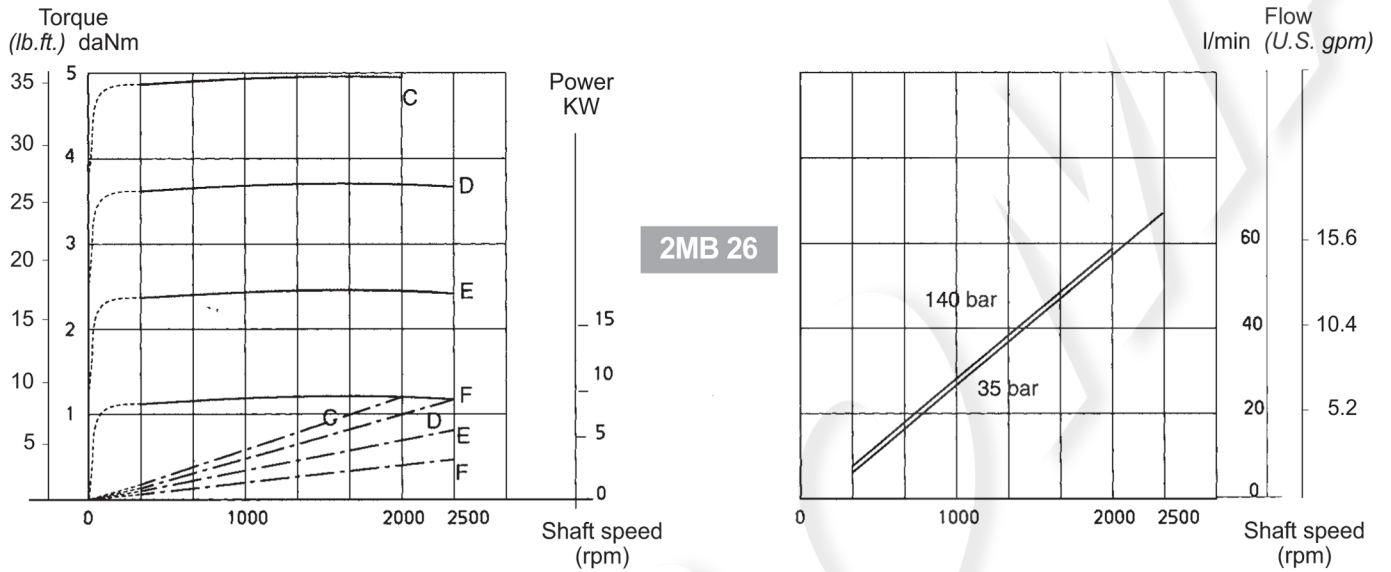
Torque
(lb.ft.) daNm

35 30 25 20 15 10 5

5 4 3 2 1

C D E F

C D E F

Power
KW

15 10 5 0

0 1000 2000 2500

Shaft speed
(rpm)

2MB 26

Flow
l/min (U.S. gpm)

140 bar

35 bar

60 40 20 0

15.6 10.4 5.2

0 1000 2000 2500

Shaft speed
(rpm)